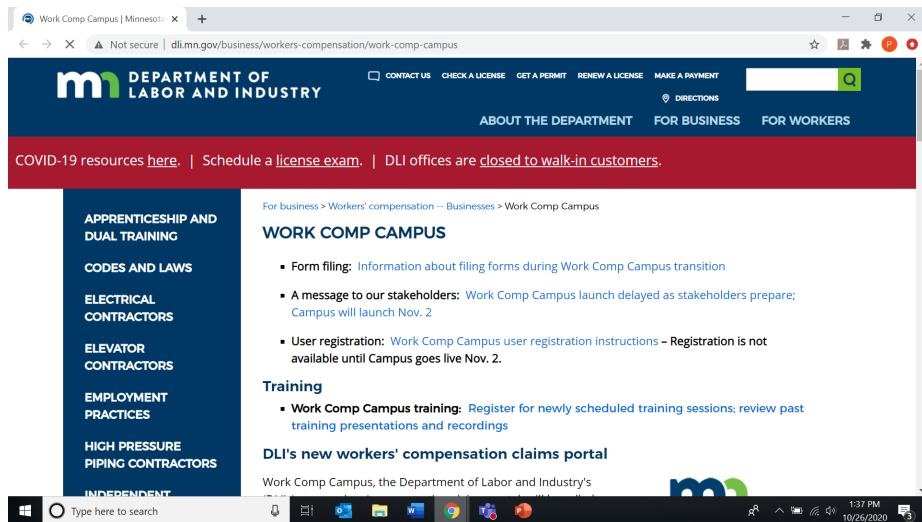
Work Comp Campus | Minnesota ×
+

Not secure | dli.mn.gov/business/workers-compensation/work-comp-campus

DEPARTMENT OF LABOR AND INDUSTRY

CONTACT US CHECK A LICENSE GET A PERMIT RENEW A LICENSE MAKE A PAYMENT

DIRECTIONS

ABOUT THE DEPARTMENT FOR BUSINESS FOR WORKERS

COVID-19 resources here. | Schedule a license exam. | DLI offices are closed to walk-in customers.

APPRENTICESHIP AND DUAL TRAINING

CODES AND LAWS

ELECTRICAL CONTRACTORS

ELEVATOR CONTRACTORS

EMPLOYMENT PRACTICES

HIGH PRESSURE PIPING CONTRACTORS

INDEPENDENT

For business > Workers' compensation -- Businesses > Work Comp Campus

WORK COMP CAMPUS

- Form filing: Information about filing forms during Work Comp Campus transition
- A message to our stakeholders: Work Comp Campus launch delayed as stakeholders prepare; Campus will launch Nov. 2
- User registration: Work Comp Campus user registration instructions – Registration is not available until Campus goes live Nov. 2.

Training

- Work Comp Campus training: Register for newly scheduled training sessions; review past training presentations and recordings

DLI's new workers' compensation claims portal

Work Comp Campus, the Department of Labor and Industry's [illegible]

Type here to search

1:37 PM
10/26/2020